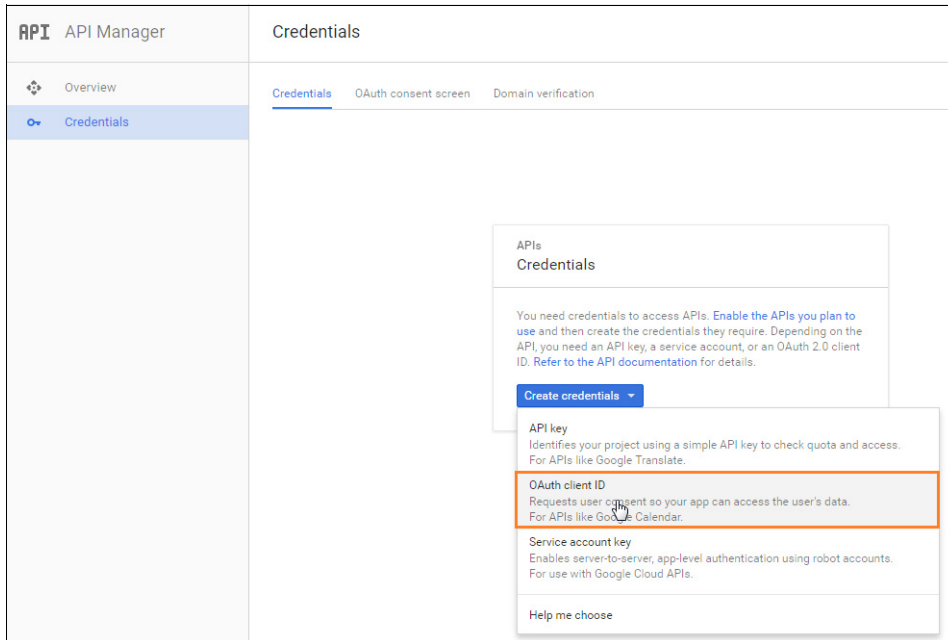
API API Manager

Credentials

Overview

Credentials

Credentials OAuth consent screen Domain verification

APIs
Credentials

You need credentials to access APIs. Enable the APIs you plan to use and then create the credentials they require. Depending on the API, you need an API key, a service account, or an OAuth 2.0 client ID. Refer to the API documentation for details.

Create credentials ▾

API key
Identifies your project using a simple API key to check quota and access.
For APIs like Google Translate.

OAuth client ID
Requests user co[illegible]sent so your app can access the user's data.
For APIs like Goo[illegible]e Calendar.

Service account key
Enables server-to-server, app-level authentication using robot accounts.
For use with Google Cloud APIs.

Help me choose